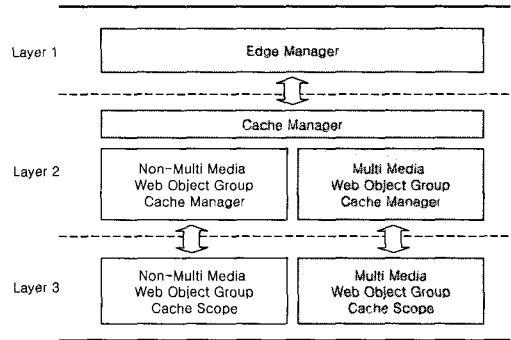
Layer 1

Edge Manager

Cache Manager

Layer 2

Non-Multi Media Web Object Group Cache Manager

Multi Media Web Object Group Cache Manager

Layer 3

Non-Multi Media Web Object Group Cache Scope

Multi Media Web Object Group Cache Scope